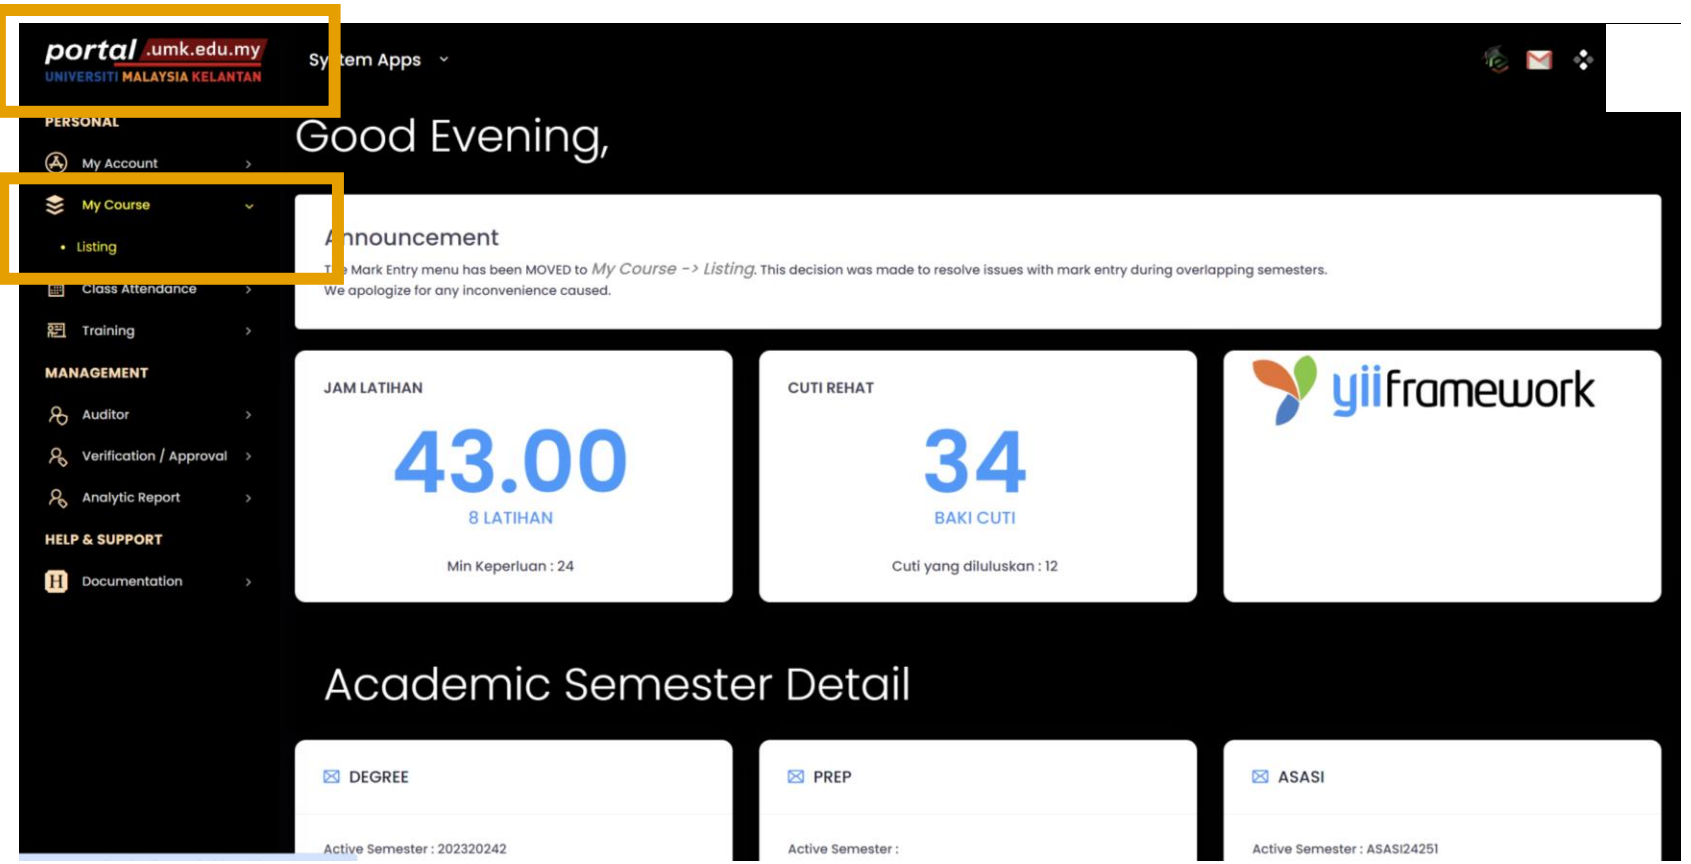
portal .umk.edu.my
UNIVERSITI MALAYSIA KELANTAN

System Apps

PERSONAL
My Account
My Course
• Listing
Class Attendance
Training
MANAGEMENT
Auditor
Verification / Approval
Analytic Report
HELP & SUPPORT
Documentation

Good Evening,

Announcement
The Mark Entry menu has been MOVED to My Course -> Listing. This decision was made to resolve issues with mark entry during overlapping semesters. We apologize for any inconvenience caused.

JAM LATIHAN
43.00
8 LATIHAN
Min Keperluan : 24

CUTI REHAT
34
BAKI CUTI
Cuti yang diluluskan : 12

yiiframework

Academic Semester Detail

DEGREE
Active Semester : 202320242

PREP
Active Semester :

ASASI
Active Semester : ASASI24251